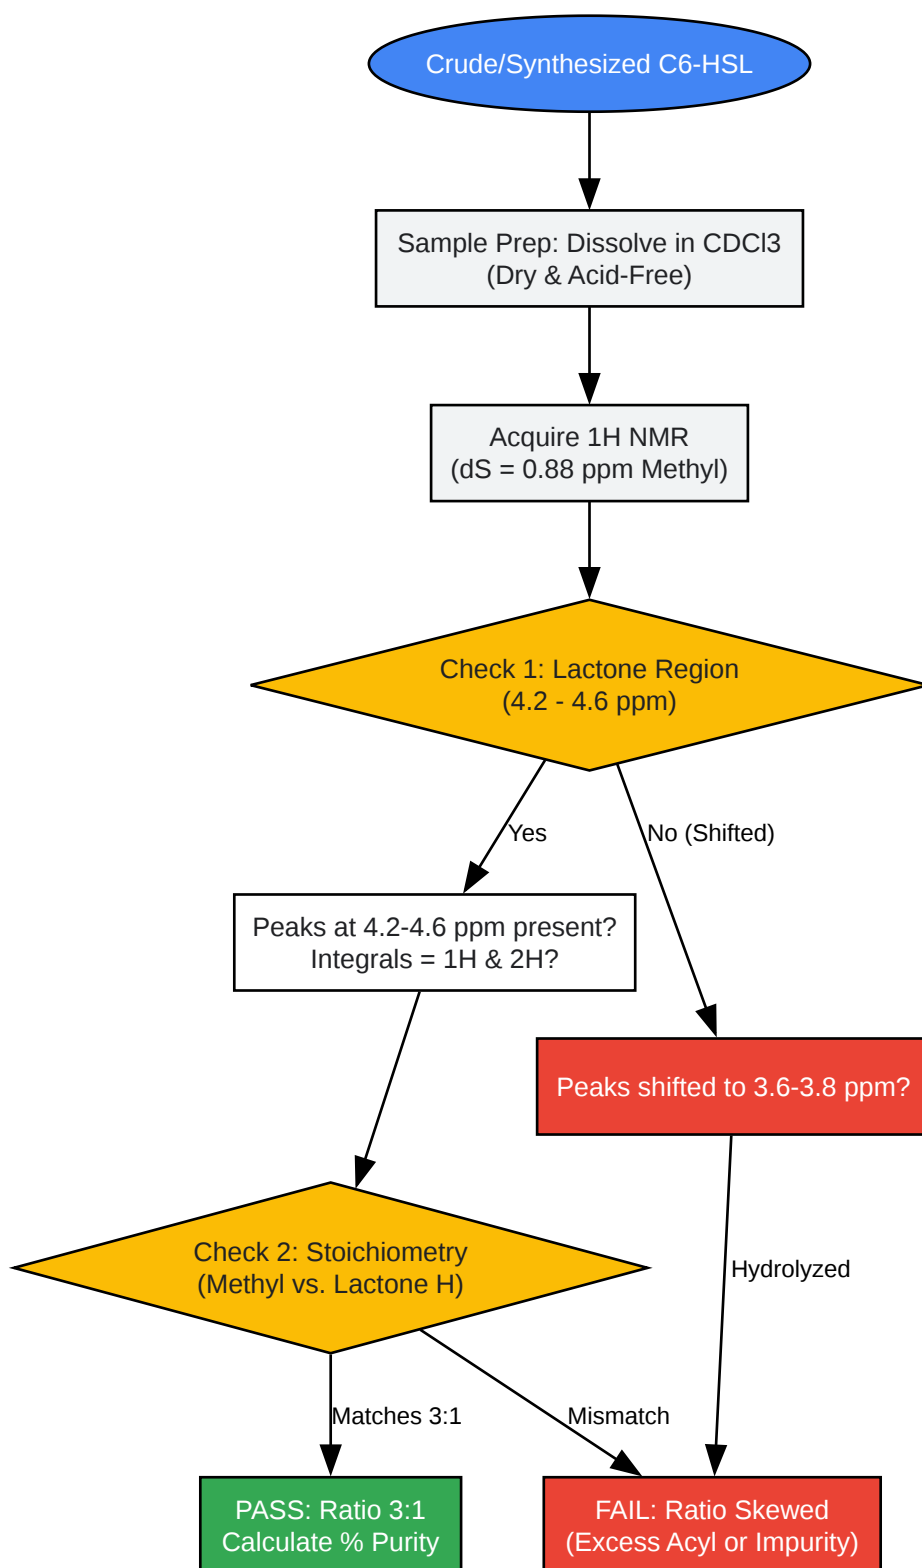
Crude/Synthesized C6-HSL

Sample Prep: Dissolve in CDCl3
(Dry & Acid-Free)

Acquire 1H NMR
(dS = 0.88 ppm Methyl)

Check 1: Lactone Region
(4.2 - 4.6 ppm)

Yes

No (Shifted)

Peaks at 4.2-4.6 ppm present?
Integrals = 1H & 2H?

Peaks shifted to 3.6-3.8 ppm?

Hydrolyzed

Check 2: Stoichiometry
(Methyl vs. Lactone H)

Matches 3:1

Mismatch

PASS: Ratio 3:1
Calculate % Purity

FAIL: Ratio Skewed
(Excess Acyl or Impurity)